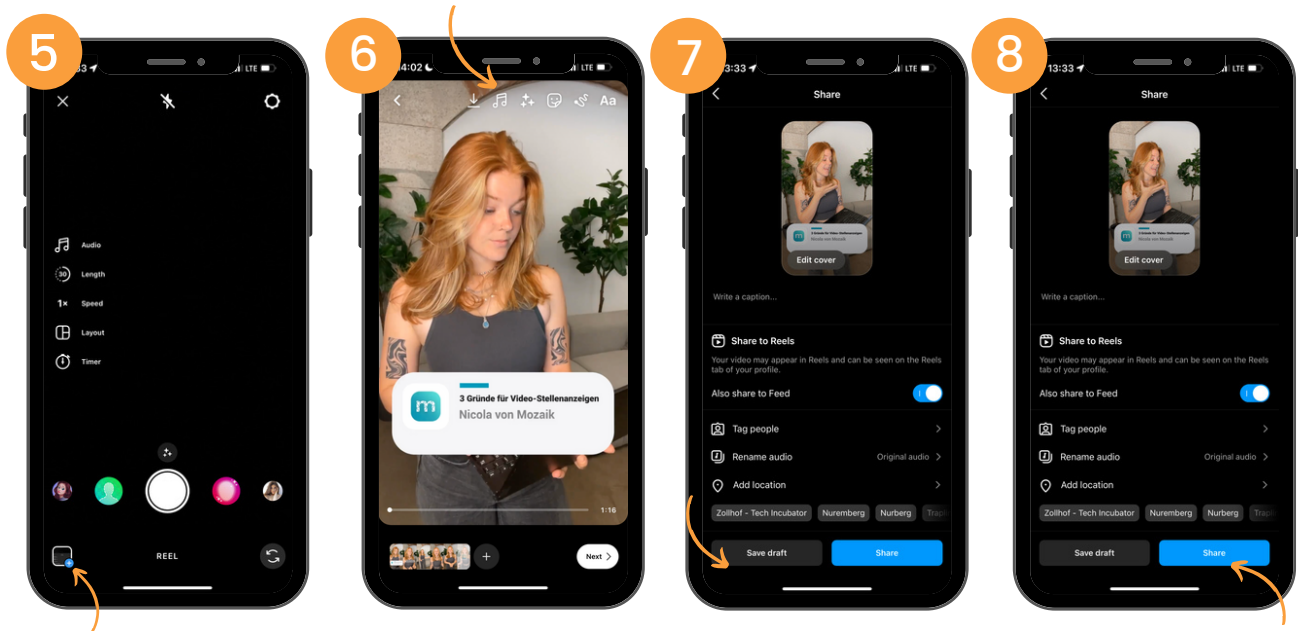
5

13:33 LTE

Audio
30 Length
1× Speed
Layout
Timer

REEL

6

14:02 LTE

Aa

3 Gründe für Video-Stellenanzeigen
Nicola von Mozaik

1:16

Next

7

13:33 LTE

Share

3 Gründe für Video-Stellenanzeigen
Nicola von Mozaik

Edit cover

Write a caption...

Share to Reels
Your video may appear in Reels and can be seen on the Reels tab of your profile.

Also share to Feed

Tag people

Rename audio Original audio

Add location

Zollhof - Tech Incubator Nuremberg Nurberg Trap

Save draft Share

8

13:33 LTE

Share

Edit cover

Write a caption...

Share to Reels
Your video may appear in Reels and can be seen on the Reels tab of your profile.

Also share to Feed

Tag people

Rename audio Original audio

Add location

Zollhof - Tech Incubator Nuremberg Nurberg Trap

Save draft Share